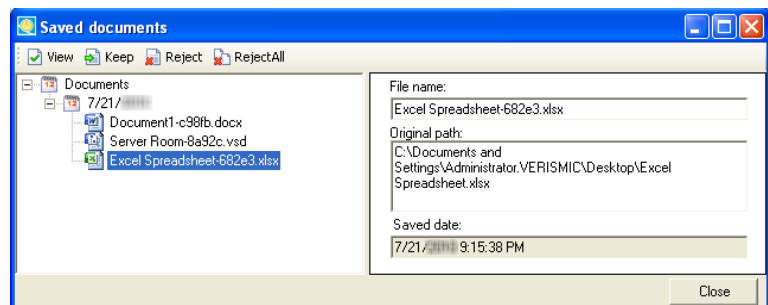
Saved documents

View Keep Reject RejectAll

Documents
7/21/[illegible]
Document1-c98fb.docx
Server Room-8a92c.vsd
Excel Spreadsheet-682e3.xlsx

File name:
Excel Spreadsheet-682e3.xlsx

Original path:
C:\Documents and Settings\Administrator.VERISMIC\Desktop\Excel Spreadsheet.xlsx

Saved date:
7/21/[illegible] 9:15:38 PM

Close